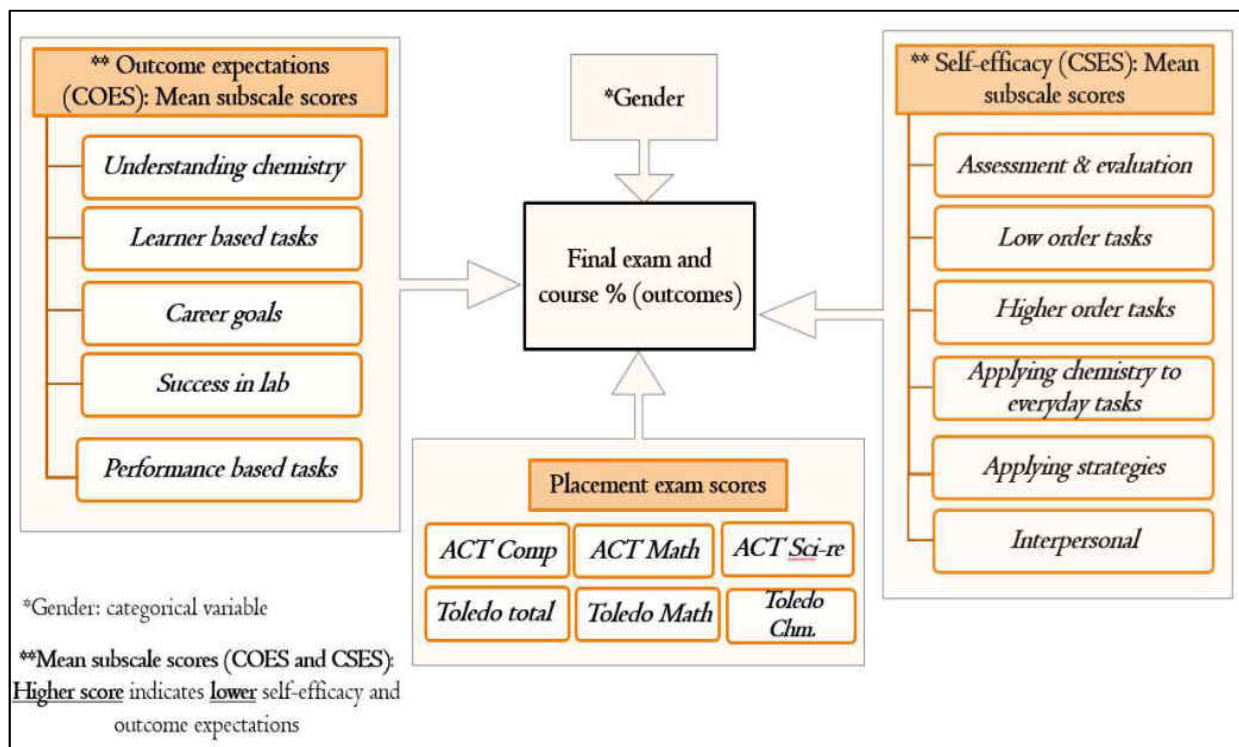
** Outcome expectations (COES): Mean subscale scores

Understanding chemistry

Learner based tasks

Career goals

Success in lab

Performance based tasks

*Gender

Final exam and course % (outcomes)

** Self-efficacy (CSES): Mean subscale scores

Assessment & evaluation

Low order tasks

Higher order tasks

Applying chemistry to everyday tasks

Applying strategies

Interpersonal

Placement exam scores

ACT Comp

ACT Math

ACT Sci-re

Toledo total

Toledo Math

Toledo Chm.

*Gender: categorical variable

**Mean subscale scores (COES and CSES): Higher score indicates lower self-efficacy and outcome expectations